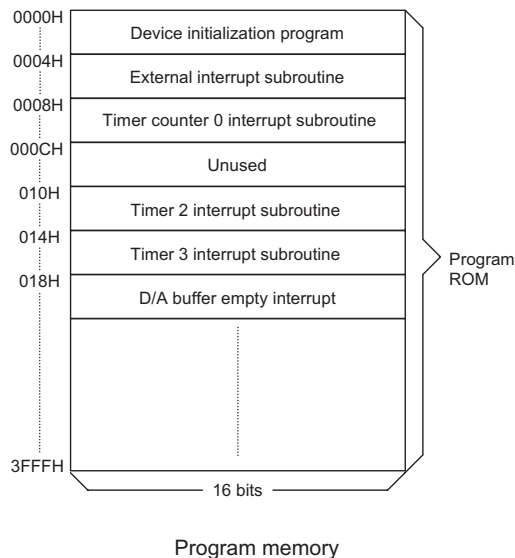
0000H
Device initialization program
0004H
External interrupt subroutine
0008H
Timer counter 0 interrupt subroutine
000CH
Unused
010H
Timer 2 interrupt subroutine
014H
Timer 3 interrupt subroutine
018H
D/A buffer empty interrupt
3FFFH
16 bits
Program ROM

Program memory